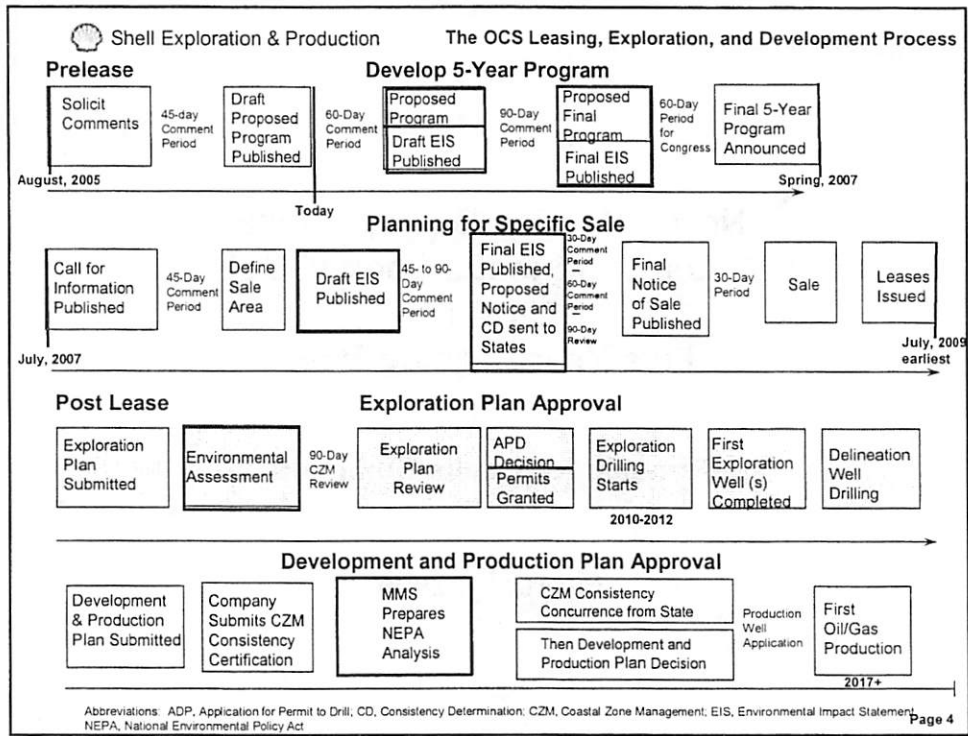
Shell Exploration & Production

The OCS Leasing, Exploration, and Development Process

Prelease

Develop 5-Year Program

Solicit Comments

45-day Comment Period

Draft Proposed Program Published

60-Day Comment Period

Proposed Program

Draft EIS Published

90-Day Comment Period

Proposed Final Program

Final EIS Published

60-Day Period for Congress

Final 5-Year Program Announced

August, 2005

Today

Spring, 2007

Planning for Specific Sale

Call for Information Published

45-Day Comment Period

Define Sale Area

Draft EIS Published

45- to 90-Day Comment Period

Final EIS Published, Proposed Notice and CD sent to States

30-Day Comment Period

60-Day Comment Period

90-Day Review

Final Notice of Sale Published

30-Day Period

Sale

Leases Issued

July, 2007

July, 2009 earliest

Post Lease

Exploration Plan Approval

Exploration Plan Submitted

Environmental Assessment

90-Day CZM Review

Exploration Plan Review

APD Decision

Permits Granted

Exploration Drilling Starts

2010-2012

First Exploration Well (s) Completed

Delineation Well Drilling

Development and Production Plan Approval

Development & Production Plan Submitted

Company Submits CZM Consistency Certification

MMS Prepares NEPA Analysis

CZM Consistency Concurrence from State

Then Development and Production Plan Decision

Production Well Application

First Oil/Gas Production

2017+

Abbreviations: ADP, Application for Permit to Drill; CD, Consistency Determination; CZM, Coastal Zone Management; EIS, Environmental Impact Statement; NEPA, National Environmental Policy Act

Page 4